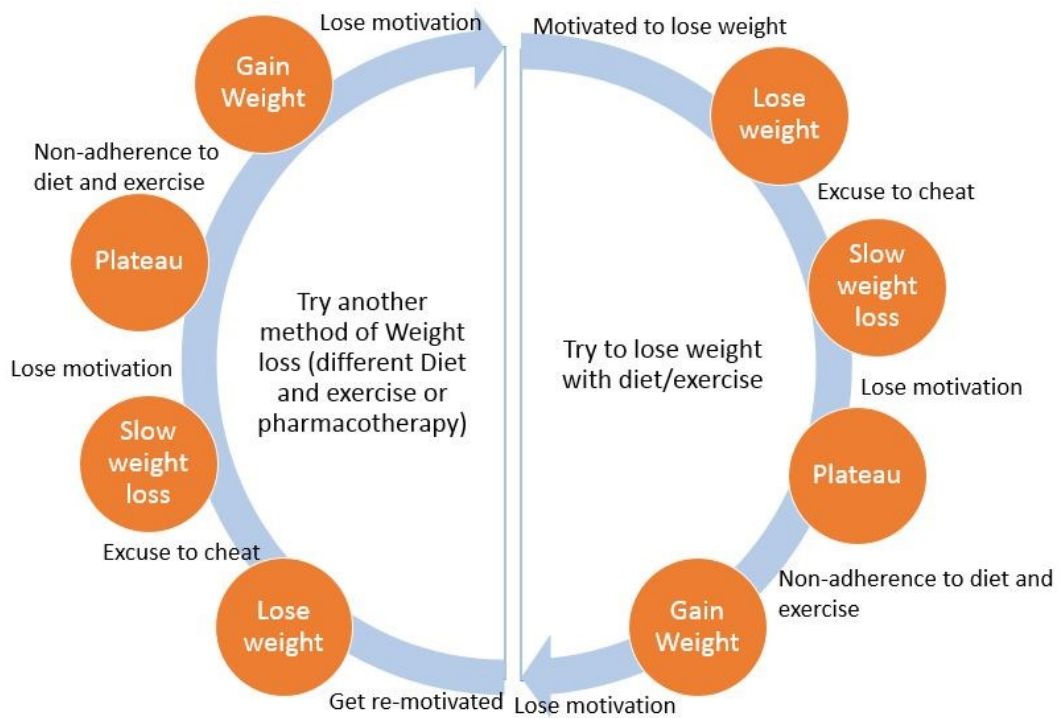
Lose motivation

Gain Weight

Non-adherence to diet and exercise

Plateau

Lose motivation

Slow weight loss

Excuse to cheat

Lose weight

Get re-motivated

Try another method of Weight loss (different Diet and exercise or pharmacotherapy)

Motivated to lose weight

Lose weight

Excuse to cheat

Slow weight loss

Try to lose weight with diet/exercise

Lose motivation

Plateau

Non-adherence to diet and exercise

Gain Weight

Lose motivation